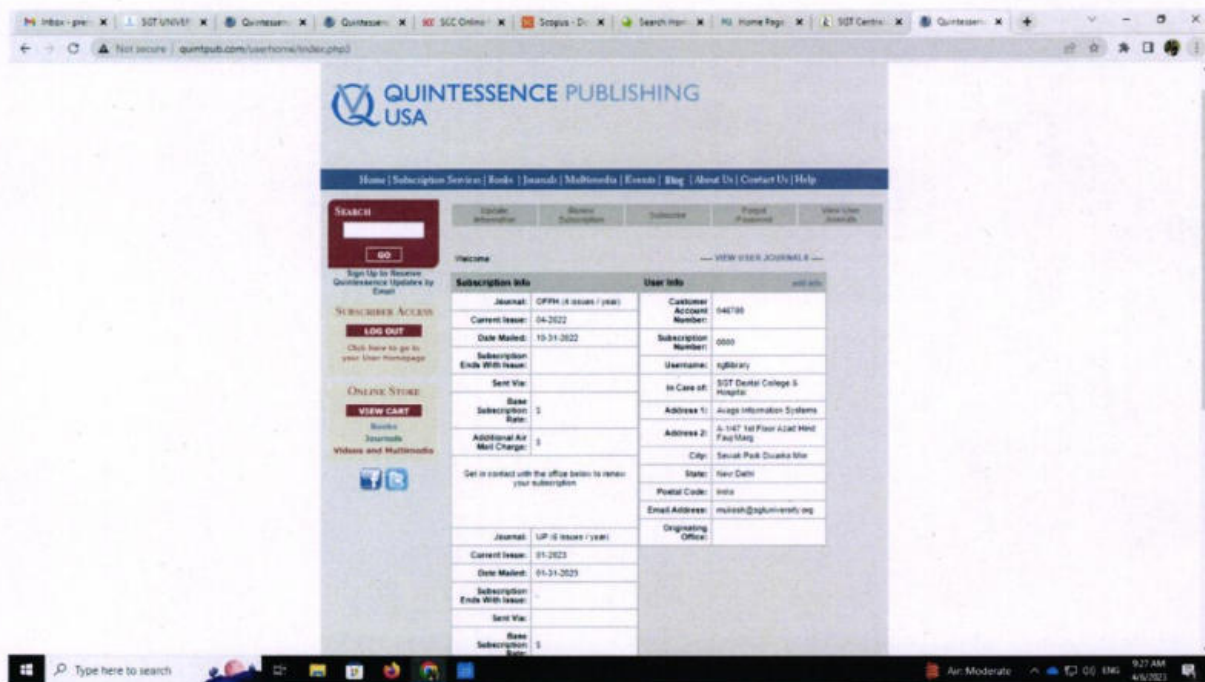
M Inbox - pre | SGT UNIVE | Quintessen | Quintessen | SCC Online | Scopus - D | Search Hom | Home Page | SGT Centre | Quintessen | +

Not secure | quintpub.com/userhome/index.php3

QUINTESSENCE PUBLISHING USA

Home | Subscription Services | Books | Journals | Multimedia | Events | Blog | About Us | Contact Us | Help

SEARCH

GO

Sign Up to Receive Quintessence Updates by Email

SUBSCRIBER ACCESS

LOG OUT

Click here to go to your User Homepage

ONLINE STORE

VIEW CART

Books

Journals

Videos and Multimedia

Update Information | Renew Subscription | Subscribe | Forgot Password | View User Journals

Welcome

— VIEW USER JOURNALS —

| Subscription Info | |
|---|---|
| Journal: | OPPH (4 issues / year) |
| Current Issue: | 04-2022 |
| Date Mailed: | 10-31-2022 |
| Subscription Ends With Issue: | |
| Sent Via: | |
| Base Subscription Rate: | $ |
| Additional Air Mail Charge: | $ |

Get in contact with the office below to renew your subscription

| | |
|---|---|
| Journal: | IJP (6 issues / year) |
| Current Issue: | 01-2023 |
| Date Mailed: | 01-31-2023 |
| Subscription Ends With Issue: | - |
| Sent Via: | |
| Base Subscription Rate: | $ |

| User Info | edit info |
|---|---|
| Customer Account Number: | 046786 |
| Subscription Number: | 0000 |
| Username: | sgtlibrary |
| In Care of: | SGT Dental College & Hospital |
| Address 1: | Acegs Information Systems |
| Address 2: | A-1/47 1st Floor Azad Hind Fauj Marg |
| City: | Sevak Park Dwarka Mor |
| State: | New Delhi |
| Postal Code: | India |
| Email Address: | mukesh@sgtuniversity.org |
| Originating Office: | |

Type here to search

Air: Moderate ENG 9:27 AM 4/6/2023